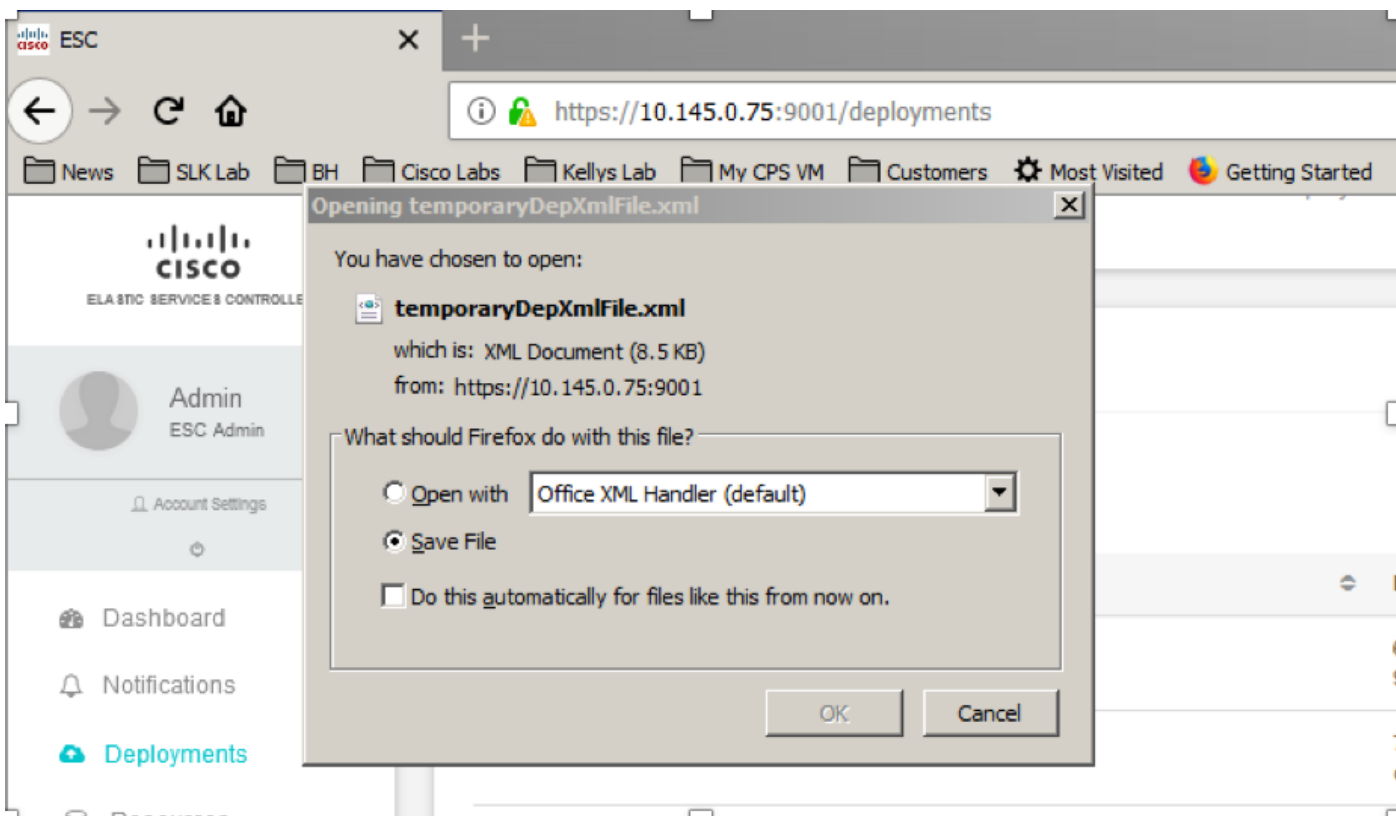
ESC

https://10.145.0.75:9001/deployments

News SLK Lab BH Cisco Labs Kellys Lab My CPS VM Customers Most Visited Getting Started

cisco
ELASTIC SERVICES CONTROLLE

Admin
ESC Admin

Account Settings

Dashboard

Notifications

Deployments

Opening temporaryDepXmlFile.xml

You have chosen to open:

temporaryDepXmlFile.xml

which is: XML Document (8.5 KB)

from: https://10.145.0.75:9001

What should Firefox do with this file?

Open with Office XML Handler (default)

Save File

Do this automatically for files like this from now on.

OK Cancel